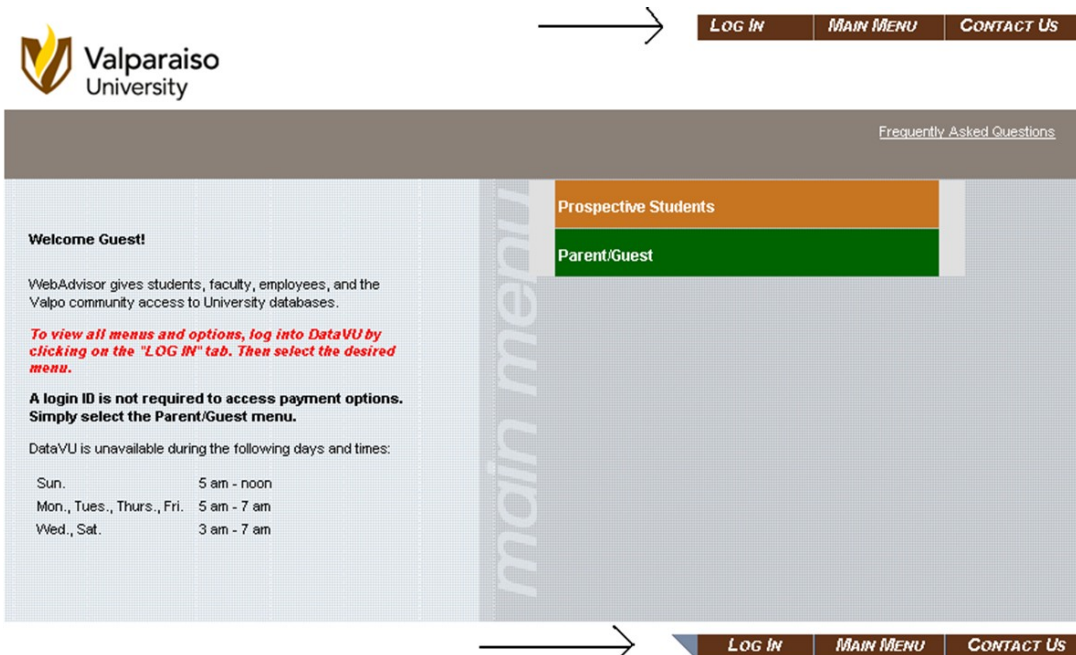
LOG IN MAIN MENU CONTACT US

Valparaiso University

Frequently Asked Questions

Welcome Guest!

WebAdvisor gives students, faculty, employees, and the Valpo community access to University databases.

To view all menus and options, log into DataVU by clicking on the "LOG IN" tab. Then select the desired menu.

A login ID is not required to access payment options. Simply select the Parent/Guest menu.

DataVU is unavailable during the following days and times:

| | |
|---|---|
| Sun. | 5 am - noon |
| Mon., Tues., Thurs., Fri. | 5 am - 7 am |
| Wed., Sat. | 3 am - 7 am |

main menu

Prospective Students

Parent/Guest

LOG IN MAIN MENU CONTACT US